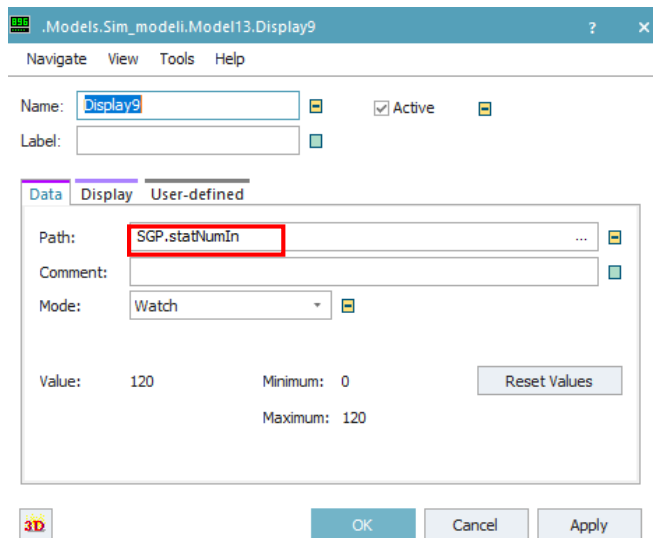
.Models.Sim_modeli.Model13.Display9
?
Navigate View Tools Help
Name: Display9
Active
Label:
Data Display User-defined
Path: SGP.statNumIn ...
Comment:
Mode: Watch
Value: 120
Minimum: 0
Maximum: 120
Reset Values
3D
OK Cancel Apply